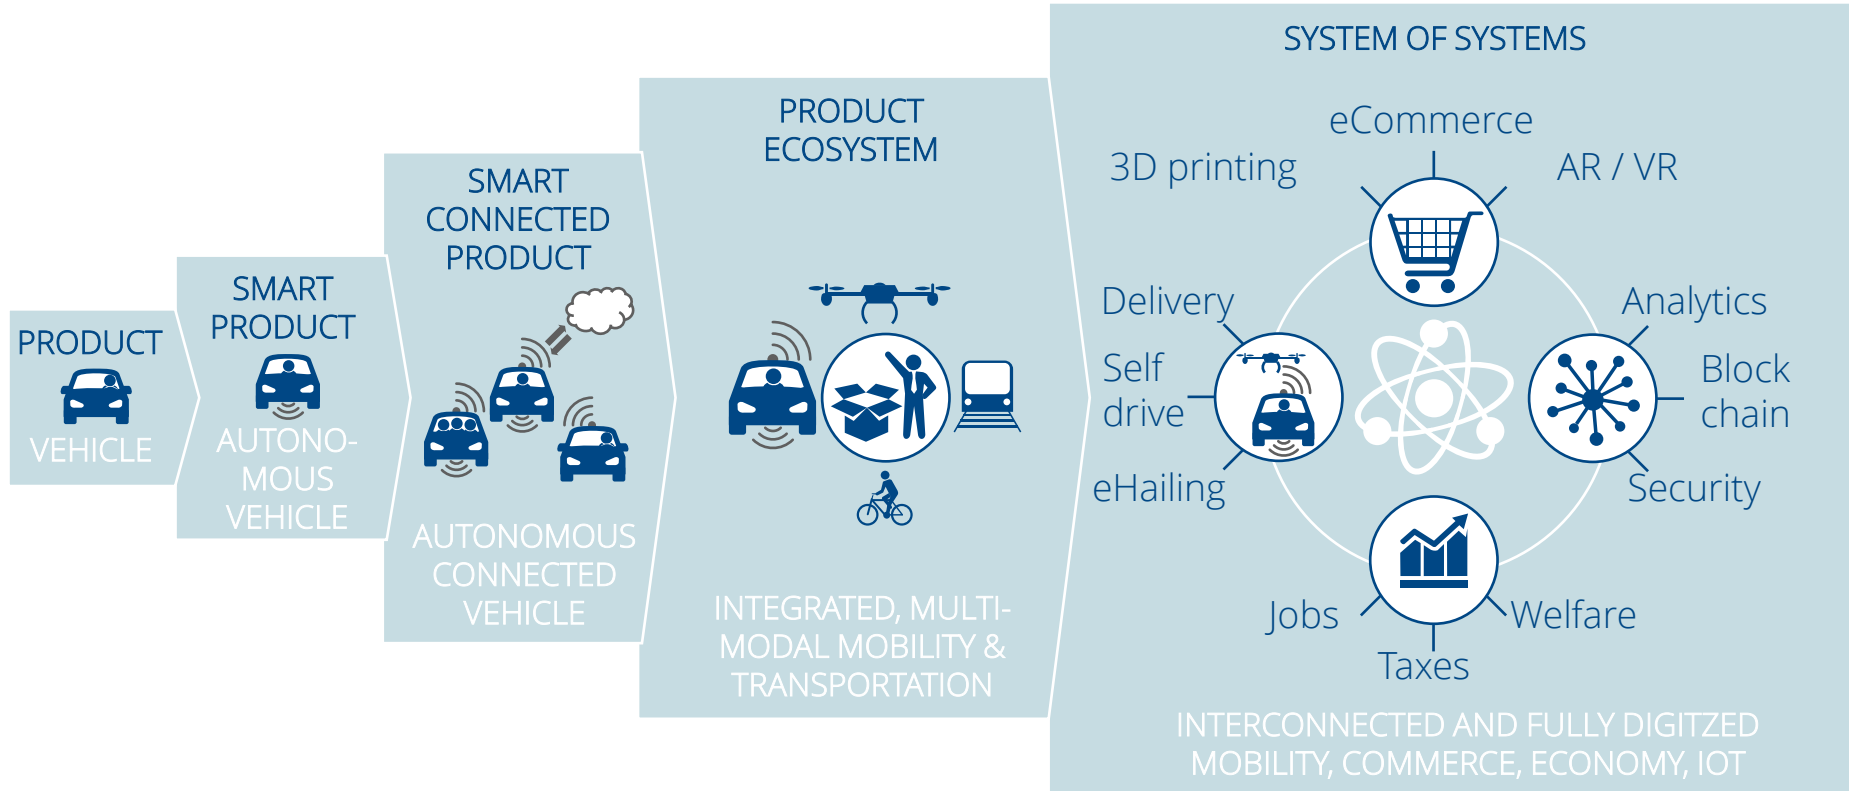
PRODUCT

VEHICLE

SMART PRODUCT

AUTONO-MOUS VEHICLE

SMART CONNECTED PRODUCT

AUTONOMOUS CONNECTED VEHICLE

PRODUCT ECOSYSTEM

INTEGRATED, MULTI-MODAL MOBILITY & TRANSPORTATION

SYSTEM OF SYSTEMS

eCommerce

3D printing

AR / VR

Delivery

Analytics

Self drive

Block chain

eHailing

Security

Jobs

Welfare

Taxes

INTERCONNECTED AND FULLY DIGITZED MOBILITY, COMMERCE, ECONOMY, IOT